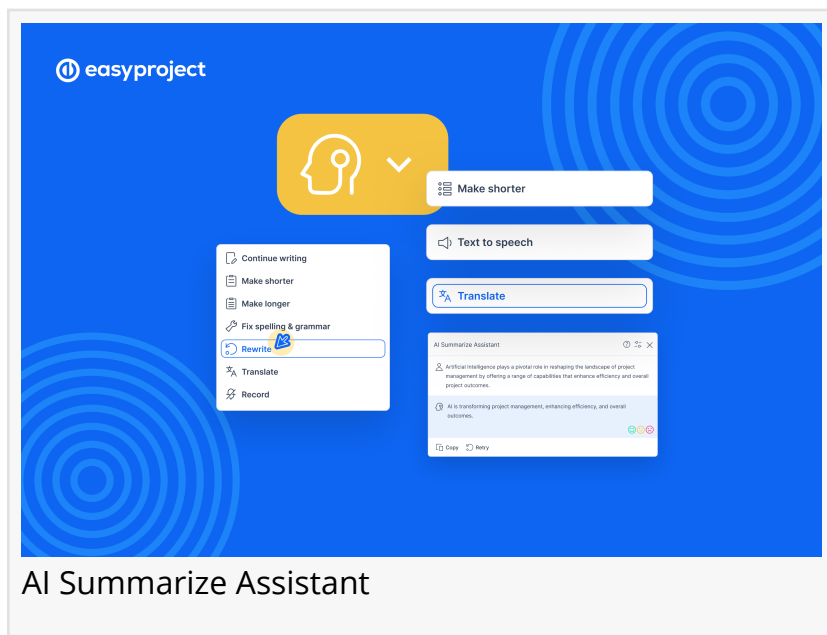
easyproject

Make shorter

Text to speech

Translate

Continue writing
Make shorter
Make longer
Fix spelling & grammar
Rewrite
Translate
Record

AI Summarize Assistant

Artificial Intelligence plays a pivotal role in reshaping the landscape of project management by offering a range of capabilities that enhance efficiency and overall project outcomes.

AI is transforming project management, enhancing efficiency, and overall outcomes.

Copy Retry

AI Summarize Assistant